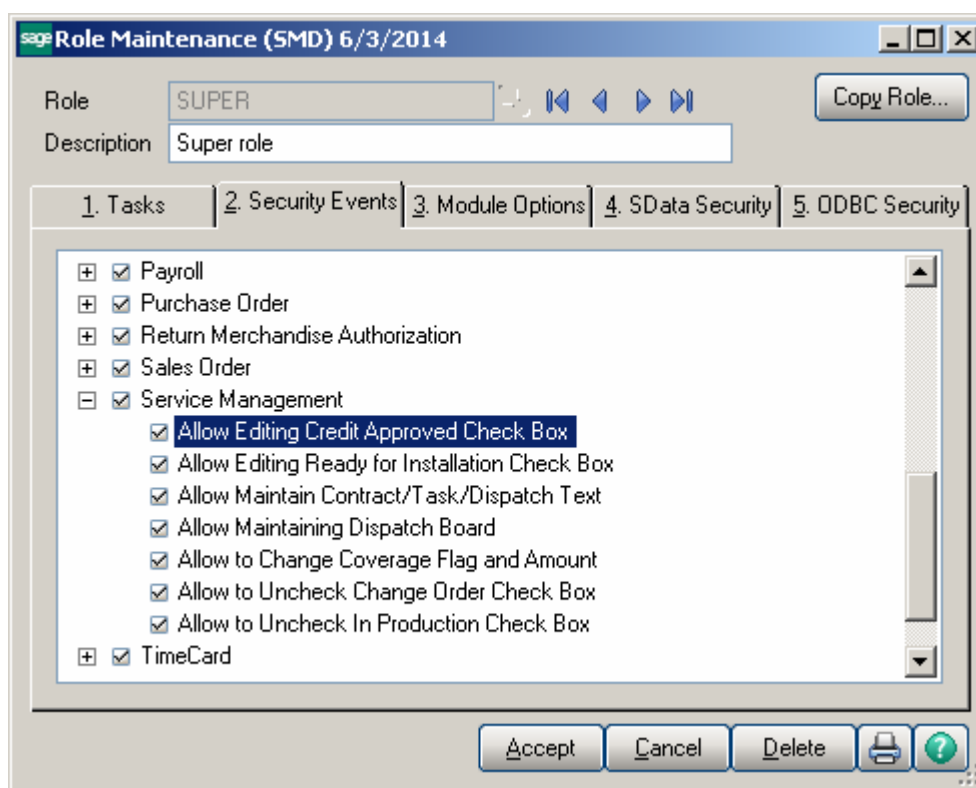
sage Role Maintenance (SMD) 6/3/2014

Role SUPER

Description Super role

Copy Role...

1. Tasks
2. Security Events
3. Module Options
4. SData Security
5. ODBC Security

Payroll
Purchase Order
Return Merchandise Authorization
Sales Order
Service Management
Allow Editing Credit Approved Check Box
Allow Editing Ready for Installation Check Box
Allow Maintain Contract/Task/Dispatch Text
Allow Maintaining Dispatch Board
Allow to Change Coverage Flag and Amount
Allow to Uncheck Change Order Check Box
Allow to Uncheck In Production Check Box
TimeCard

Accept
Cancel
Delete